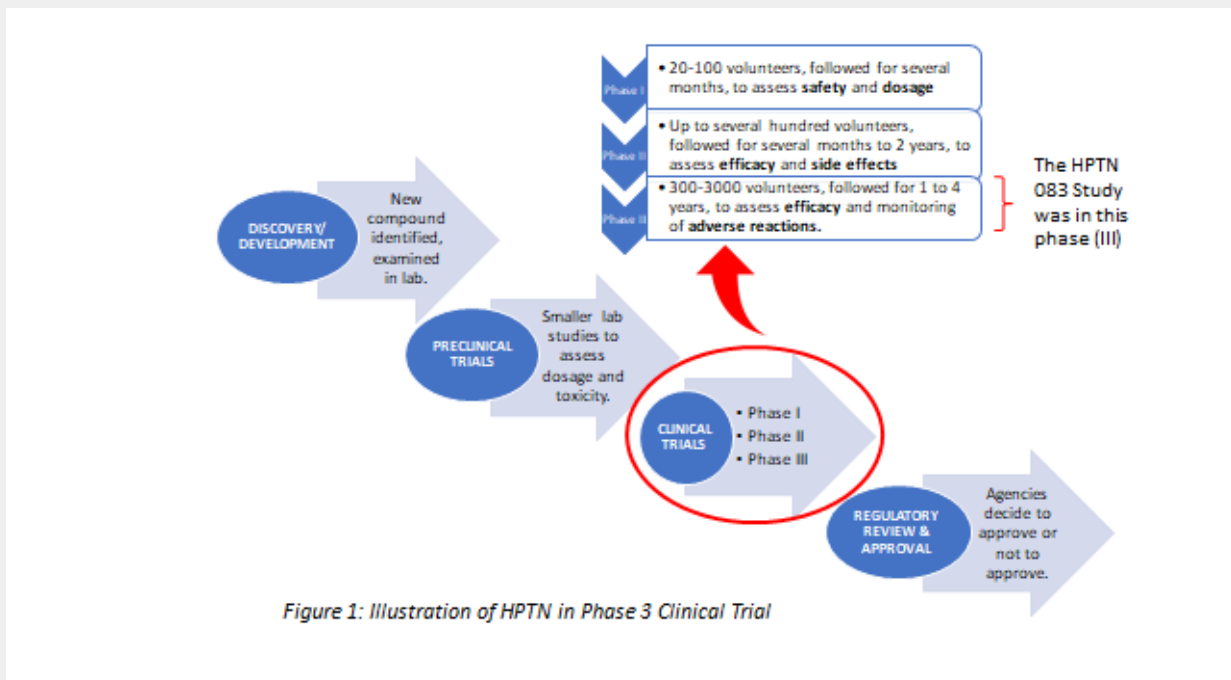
Phase I
• 20-100 volunteers, followed for several months, to assess **safety** and **dosage**

Phase II
• Up to several hundred volunteers, followed for several months to 2 years, to assess **efficacy** and **side effects**

Phase III
• 300-3000 volunteers, followed for 1 to 4 years, to assess **efficacy** and monitoring of **adverse reactions.**

The HPTN 083 Study was in this phase (III)

DISCOVERY/ DEVELOPMENT
New compound identified, examined in lab.

PRECLINICAL TRIALS
Smaller lab studies to assess dosage and toxicity.

CLINICAL TRIALS
• Phase I
• Phase II
• Phase III

REGULATORY REVIEW & APPROVAL
Agencies decide to approve or not to approve.

Figure 1: Illustration of HPTN in Phase 3 Clinical Trial